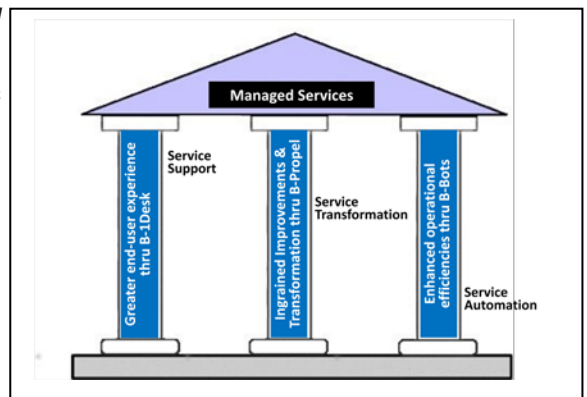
Managed Services

Greater end-user experience thru B-1Desk

Service Support

Ingrained Improvements & Transformation thru B-Propel

Service Transformation

Enhanced operational efficiencies thru B-Bots

Service Automation